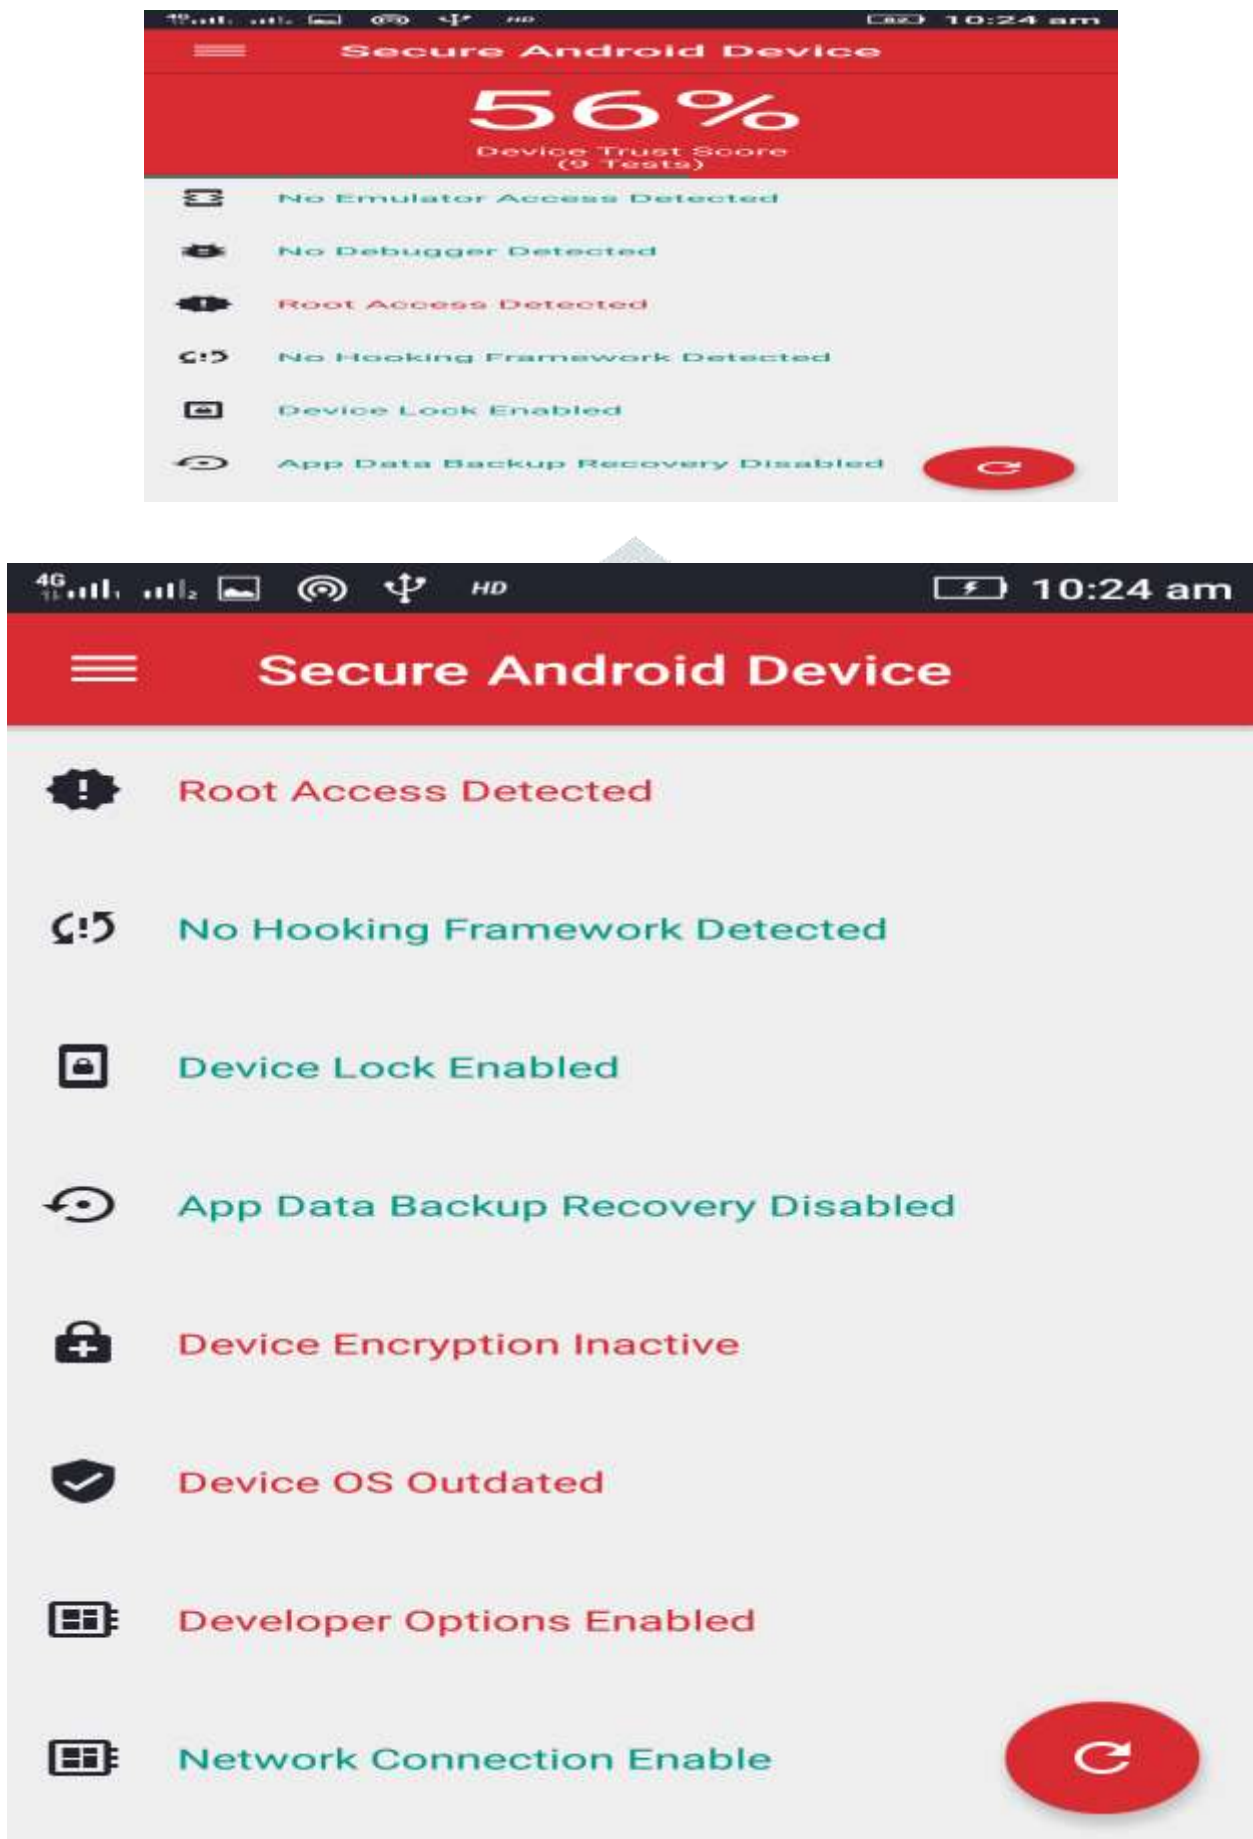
10:24 am
Secure Android Device
56%
Device Trust Score
(9 Tests)
No Emulator Access Detected
No Debugger Detected
Root Access Detected
No Hooking Framework Detected
Device Lock Enabled
App Data Backup Recovery Disabled

4G
HD
10:24 am
Secure Android Device
Root Access Detected
No Hooking Framework Detected
Device Lock Enabled
App Data Backup Recovery Disabled
Device Encryption Inactive
Device OS Outdated
Developer Options Enabled
Network Connection Enable